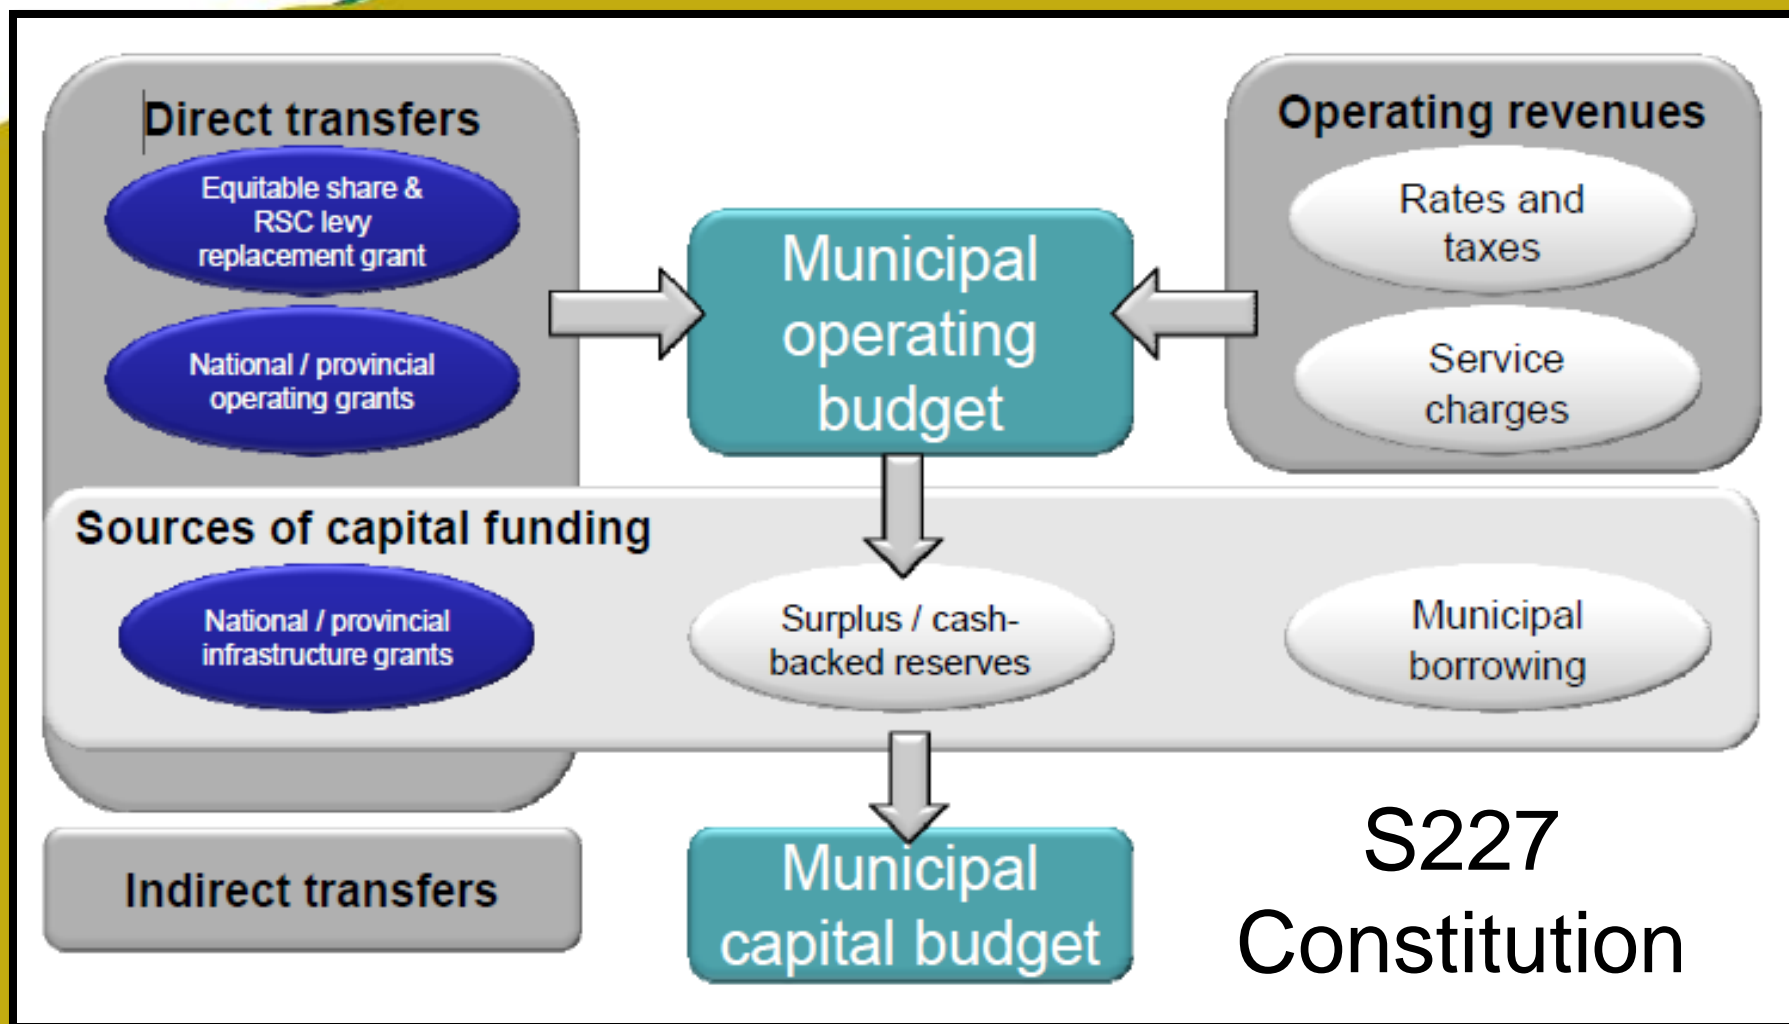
Direct transfers

Equitable share & RSC levy replacement grant

National / provincial operating grants

Municipal operating budget

Operating revenues

Rates and taxes

Service charges

Sources of capital funding

National / provincial infrastructure grants

Surplus / cash-backed reserves

Municipal borrowing

Indirect transfers

Municipal capital budget

S227 Constitution